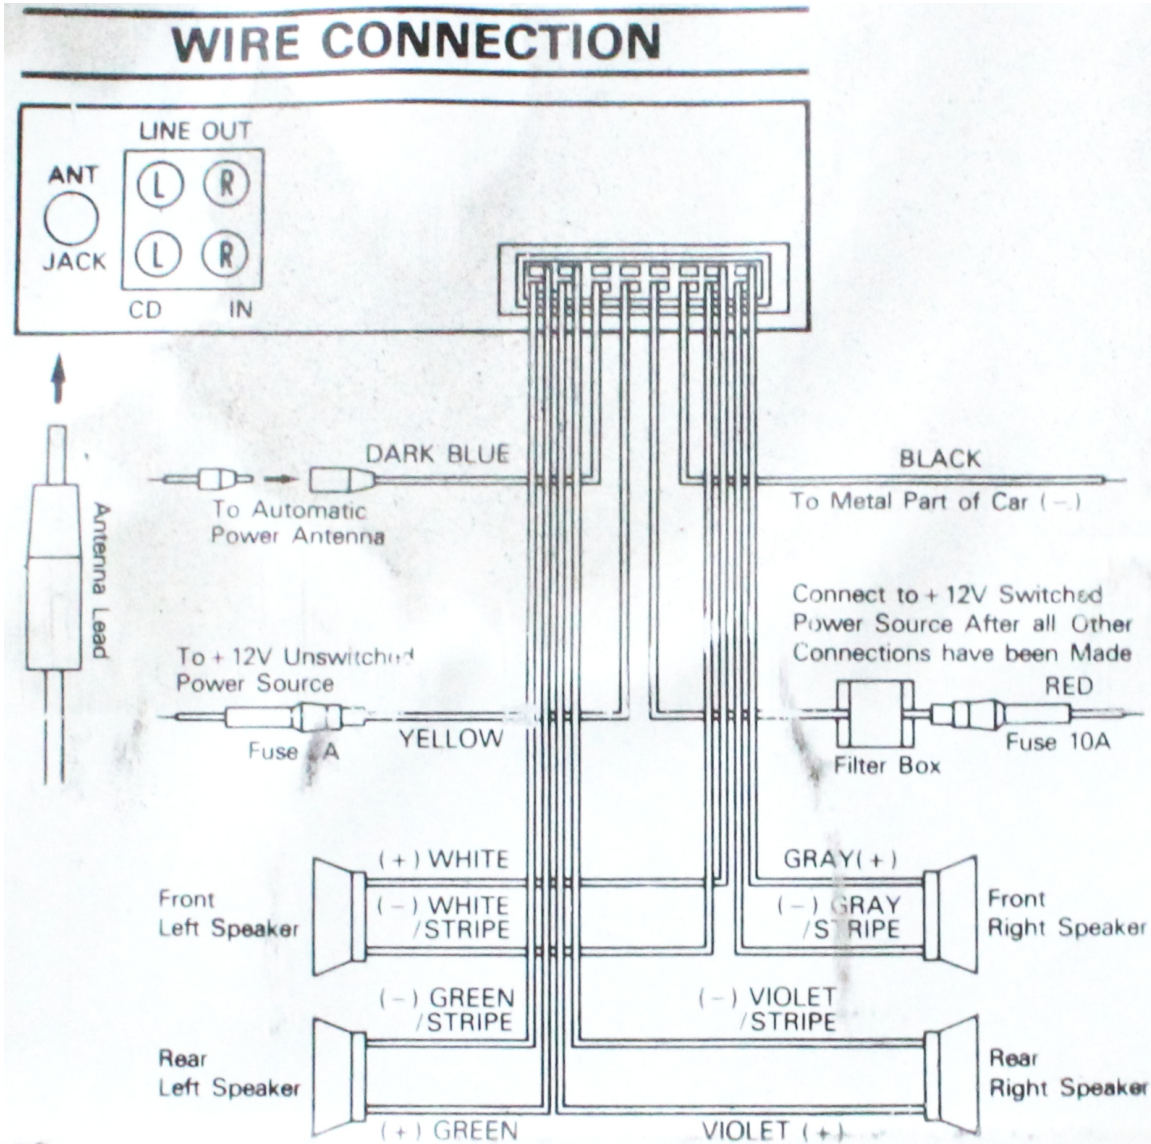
WIRE CONNECTION

LINE OUT

ANT

L R

JACK

L R

CD IN

Antenna Lead

DARK BLUE

To Automatic Power Antenna

BLACK

To Metal Part of Car (–)

Connect to + 12V Switched Power Source After all Other Connections have been Made

To + 12V Unswitched Power Source

RED

Fuse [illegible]A

YELLOW

Filter Box

Fuse 10A

(+) WHITE

GRAY(+)

Front Left Speaker

(–) WHITE /STRIPE

(–) GRAY /STRIPE

Front Right Speaker

(–) GREEN /STRIPE

(–) VIOLET /STRIPE

Rear Left Speaker

Rear Right Speaker

(+) GREEN

VIOLET (+)